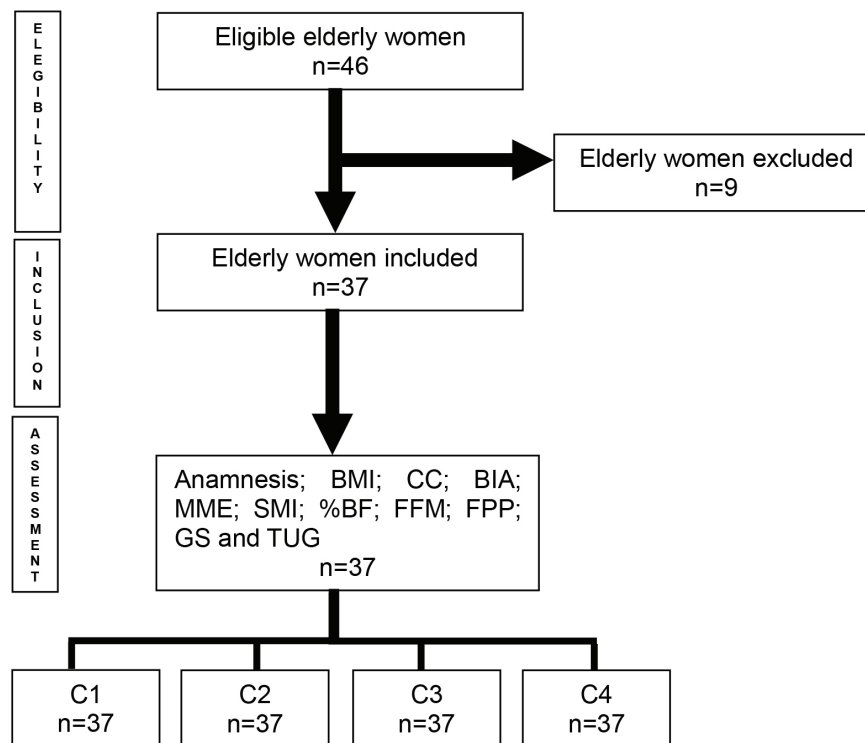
ELEGIBILITY

Eligible elderly women
n=46

Elderly women excluded
n=9

INCLUSION

Elderly women included
n=37

ASSESSMENT

Anamnesis; BMI; CC; BIA; MME; SMI; %BF; FFM; FPP; GS and TUG
n=37

C1
n=37

C2
n=37

C3
n=37

C4
n=37